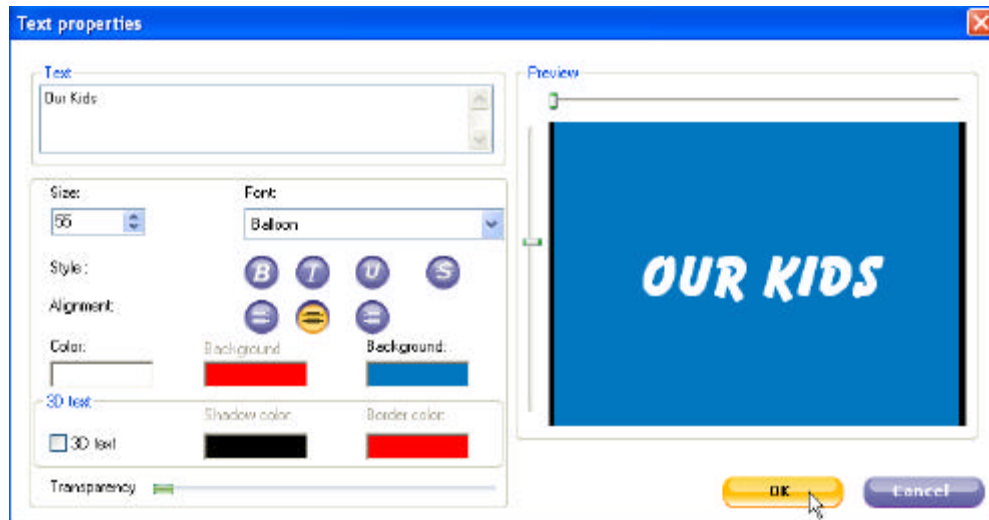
Text properties

Text
Our Kids

Size:
55

Font:
Balloon

Style:
B I U S

Alignment:

Color:

Background

Background:

3D text

Shadow color:

Border color:

3D text

Transparency

Preview

OUR KIDS

OK

Cancel